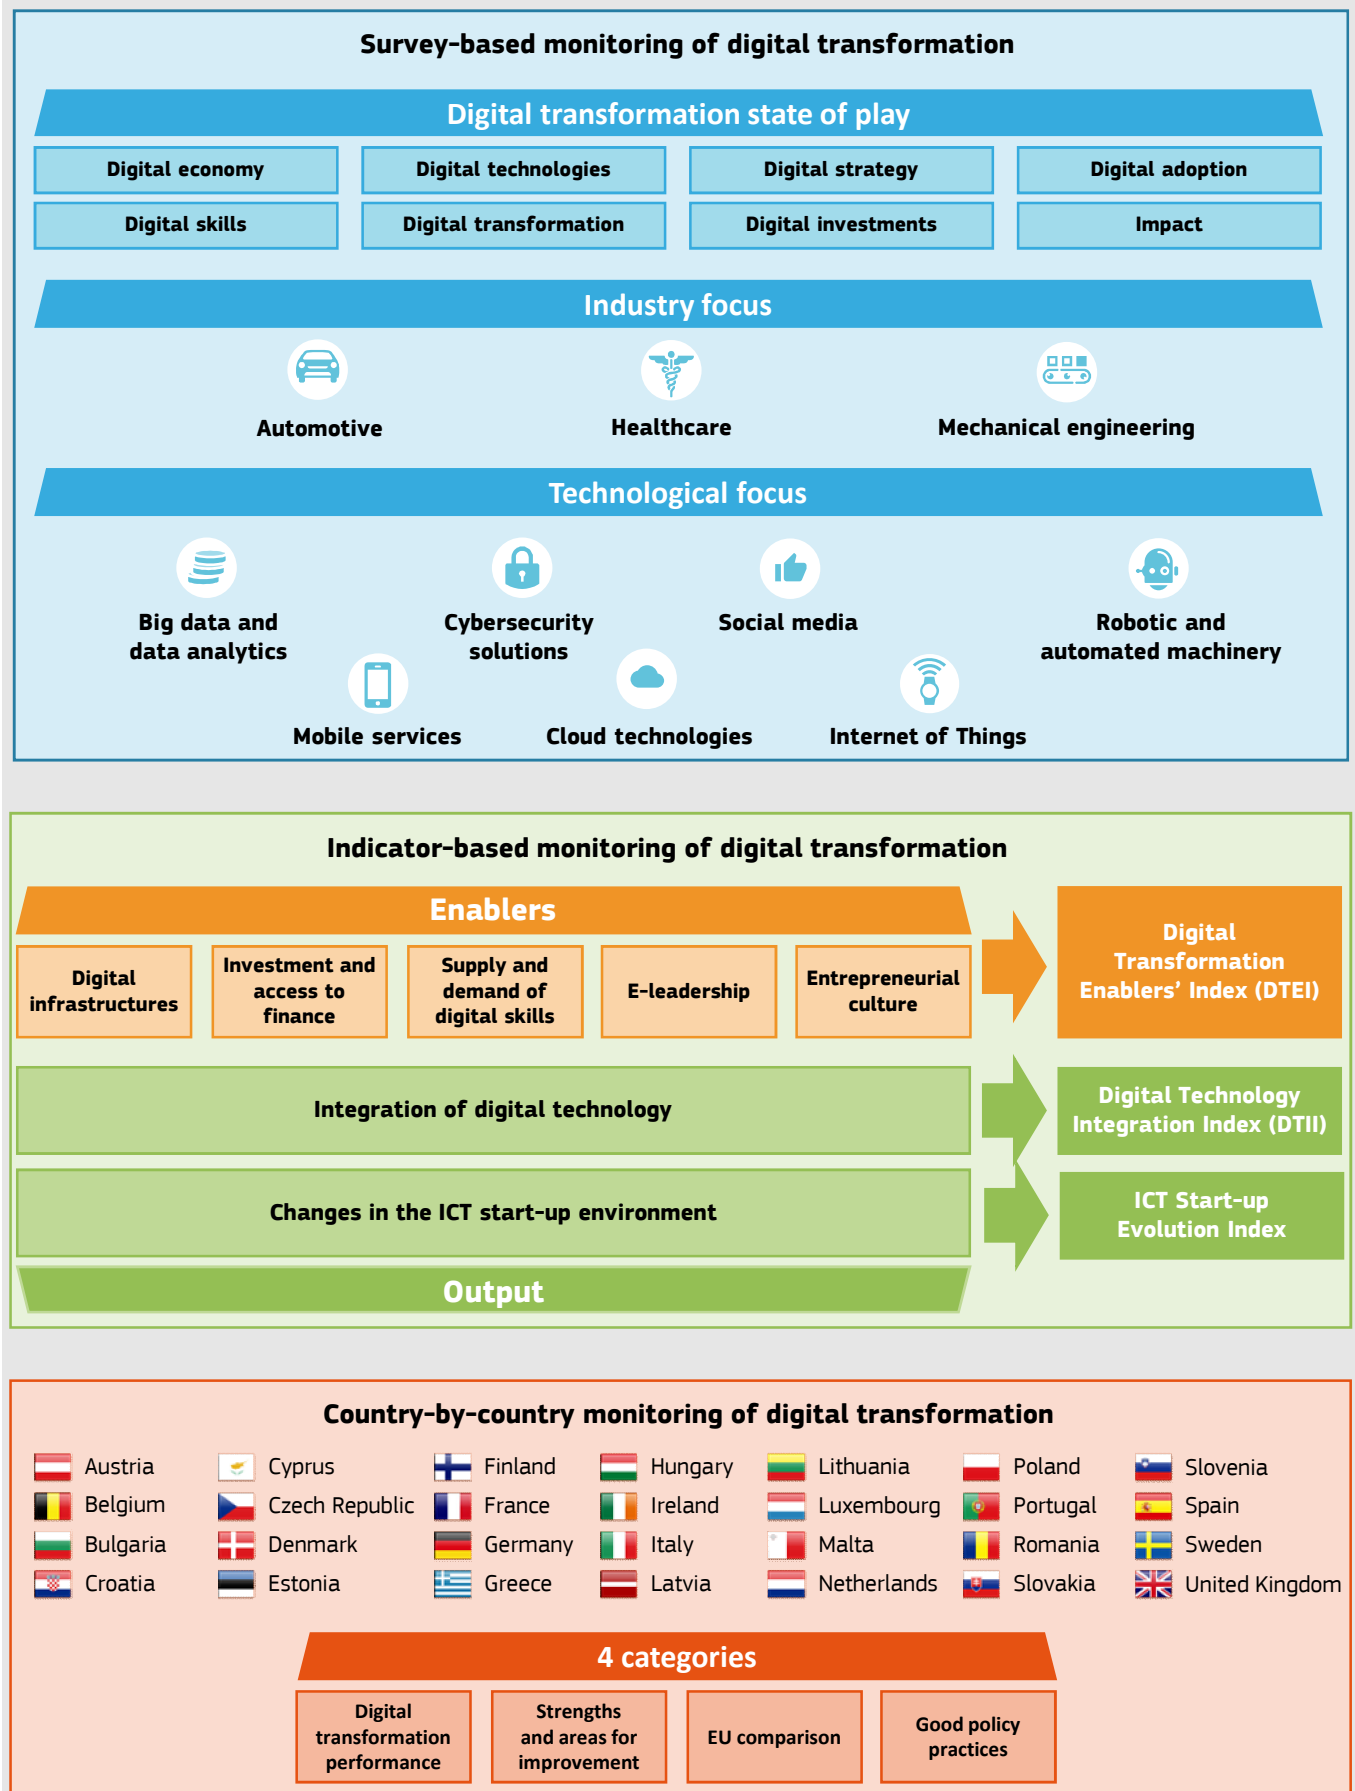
Survey-based monitoring of digital transformation

Digital transformation state of play

| Digital economy | Digital technologies | Digital strategy | Digital adoption |
|---|---|---|---|
| Digital skills | Digital transformation | Digital investments | Impact |

Industry focus

Automotive

Healthcare

Mechanical engineering

Technological focus

Big data and data analytics

Cybersecurity solutions

Social media

Robotic and automated machinery

Mobile services

Cloud technologies

Internet of Things

Indicator-based monitoring of digital transformation

Enablers

| Digital infrastructures | Investment and access to finance | Supply and demand of digital skills | E-leadership | Entrepreneurial culture |
|---|---|---|---|---|

Digital Transformation Enablers' Index (DTEI)

Integration of digital technology

Digital Technology Integration Index (DTII)

Changes in the ICT start-up environment

ICT Start-up Evolution Index

Output

Country-by-country monitoring of digital transformation

Austria
Belgium
Bulgaria
Croatia

Cyprus
Czech Republic
Denmark
Estonia

Finland
France
Germany
Greece

Hungary
Ireland
Italy
Latvia

Lithuania
Luxembourg
Malta
Netherlands

Poland
Portugal
Romania
Slovakia

Slovenia
Spain
Sweden
United Kingdom

4 categories

| Digital transformation performance | Strengths and areas for improvement | EU comparison | Good policy practices |
|---|---|---|---|